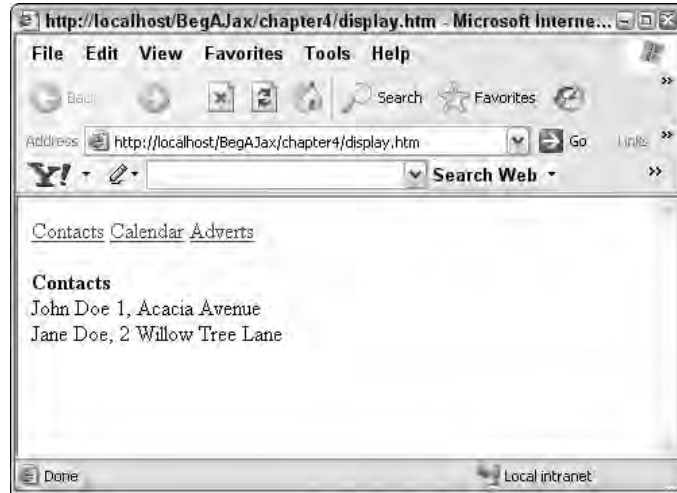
http://localhost/BegAJax/chapter4/display.htm - Microsoft Interne...

File Edit View Favorites Tools Help

Back Search Favorites

Address http://localhost/BegAJax/chapter4/display.htm Go Links

Y! Search Web

Contacts Calendar Adverts

**Contacts**
John Doe 1, Acacia Avenue
Jane Doe, 2 Willow Tree Lane

Done Local intranet